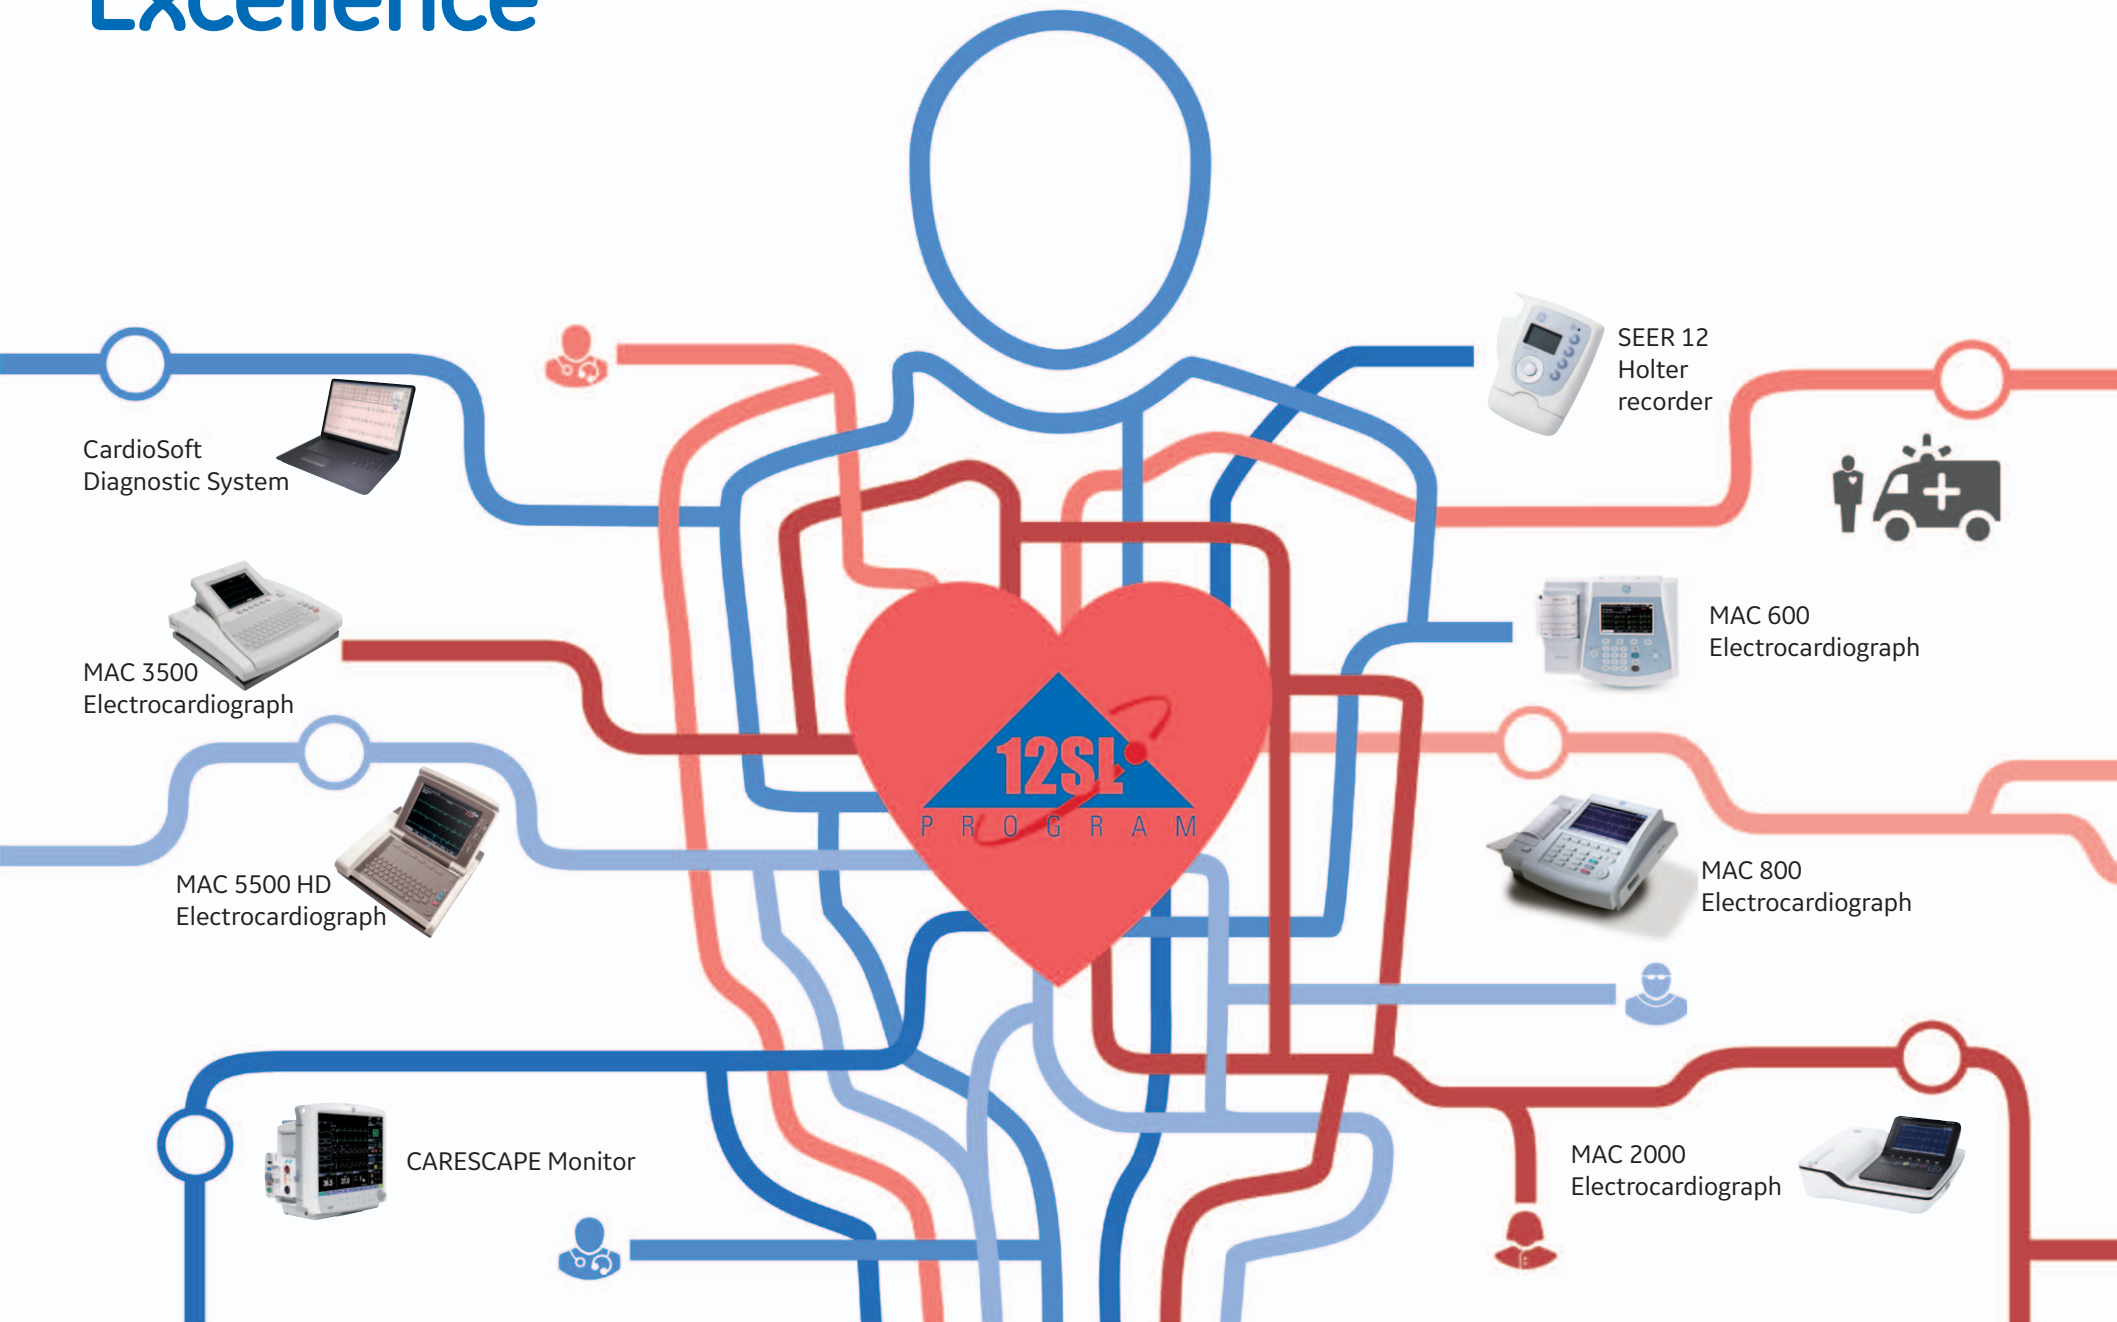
Excellence

CardioSoft Diagnostic System

SEER 12 Holter recorder

MAC 3500 Electrocardiograph

MAC 600 Electrocardiograph

12SL PROGRAM

MAC 5500 HD Electrocardiograph

MAC 800 Electrocardiograph

CARESCAPE Monitor

MAC 2000 Electrocardiograph